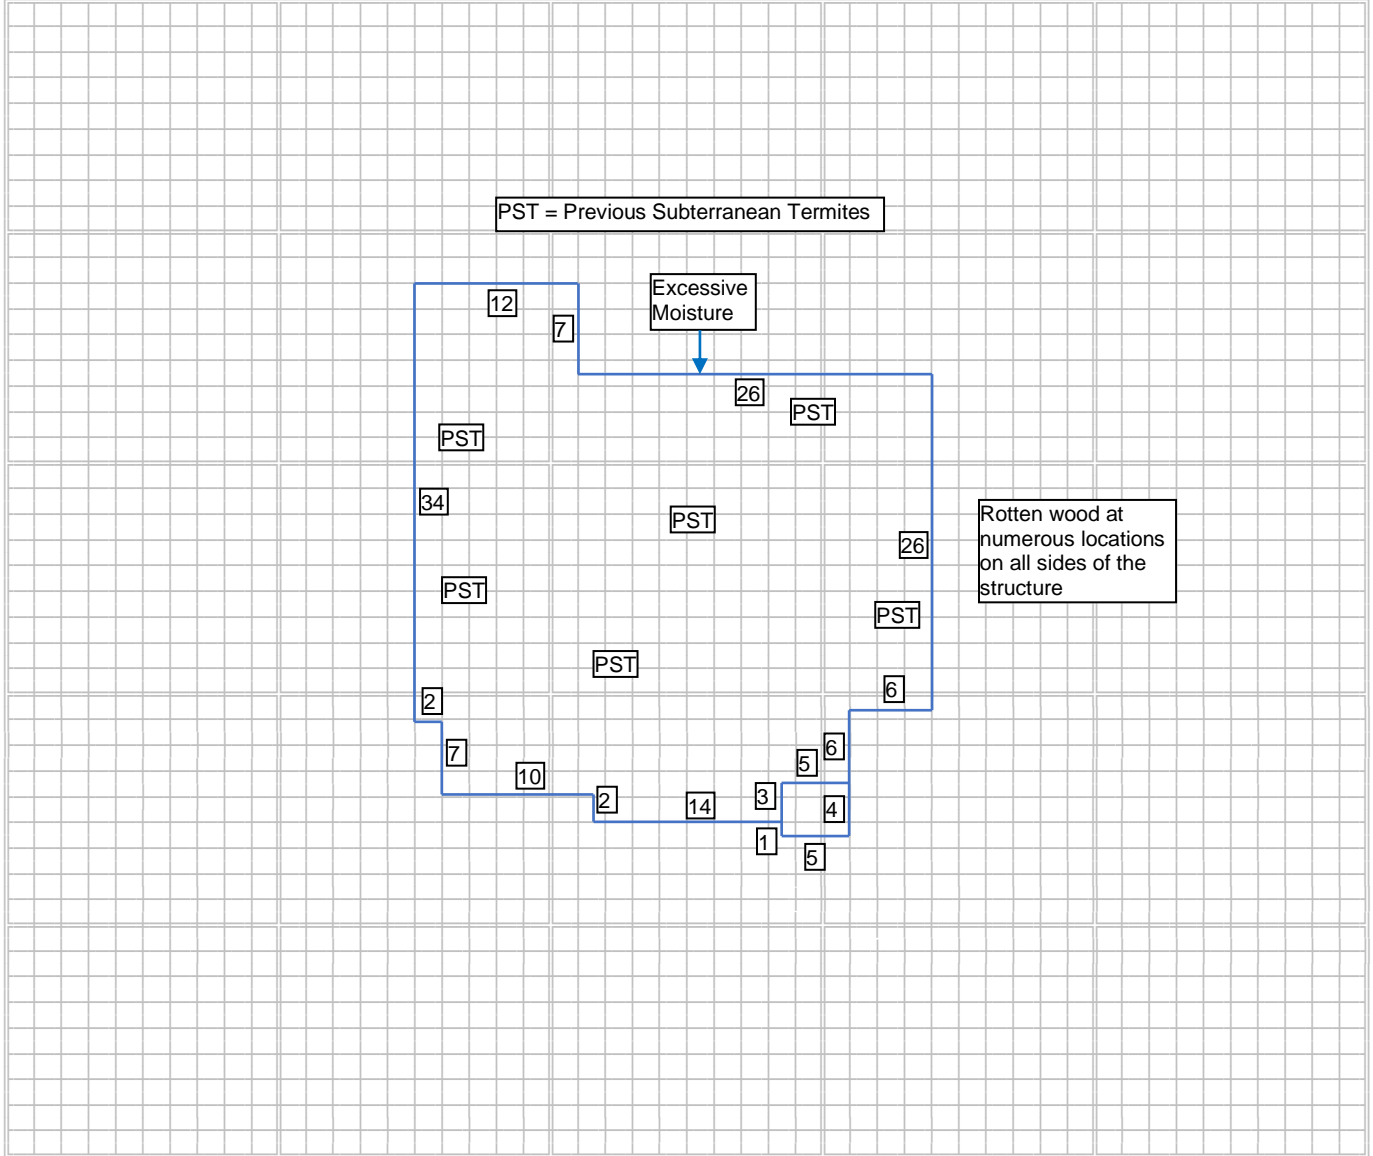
PST = Previous Subterranean Termites

Excessive Moisture

12

7

26

PST

PST

34

PST

26

Rotten wood at numerous locations on all sides of the structure

PST

PST

PST

6

2

6

5

7

10

2

14

3

4

1

5